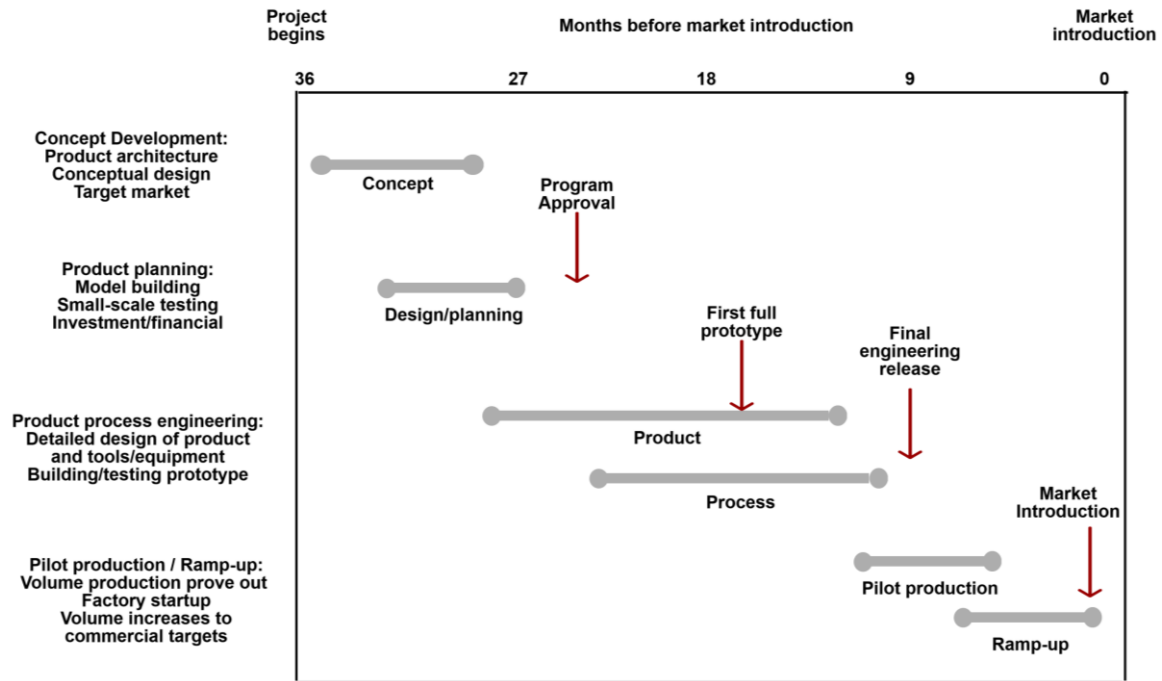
Project begins

Months before market introduction

Market introduction

36

27

18

9

0

Concept Development:
Product architecture
Conceptual design
Target market

Concept

Program Approval

Product planning:
Model building
Small-scale testing
Investment/financial

Design/planning

First full prototype

Final engineering release

Product process engineering:
Detailed design of product and tools/equipment
Building/testing prototype

Product

Process

Market Introduction

Pilot production / Ramp-up:
Volume production prove out
Factory startup
Volume increases to commercial targets

Pilot production

Ramp-up